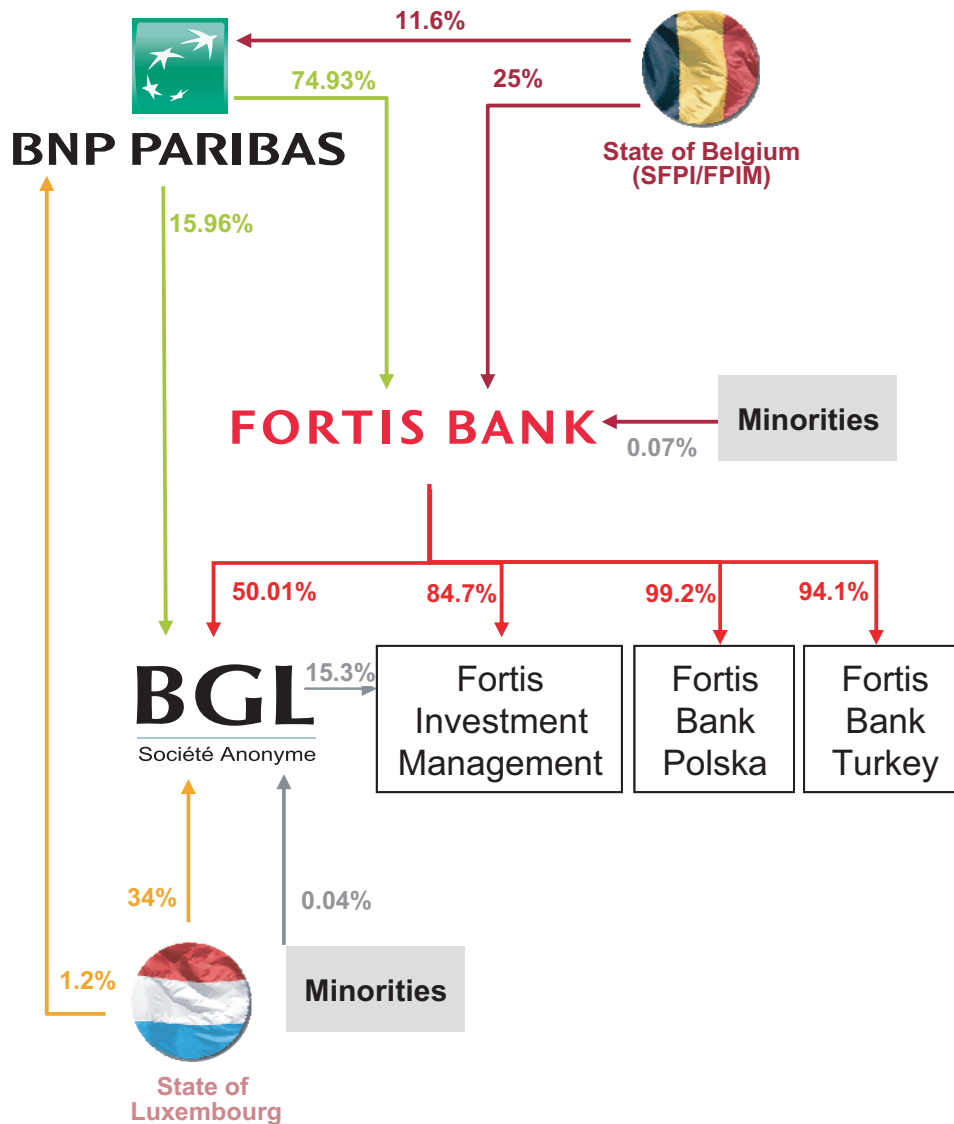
11.6%

74.93%

25%

BNP PARIBAS

State of Belgium
(SFPI/FPIM)

15.96%

FORTIS BANK

Minorities

0.07%

50.01%

84.7%

99.2%

94.1%

BGL
Société Anonyme

15.3%

Fortis
Investment
Management

Fortis
Bank
Polska

Fortis
Bank
Turkey

34%

0.04%

1.2%

Minorities

State of
Luxembourg